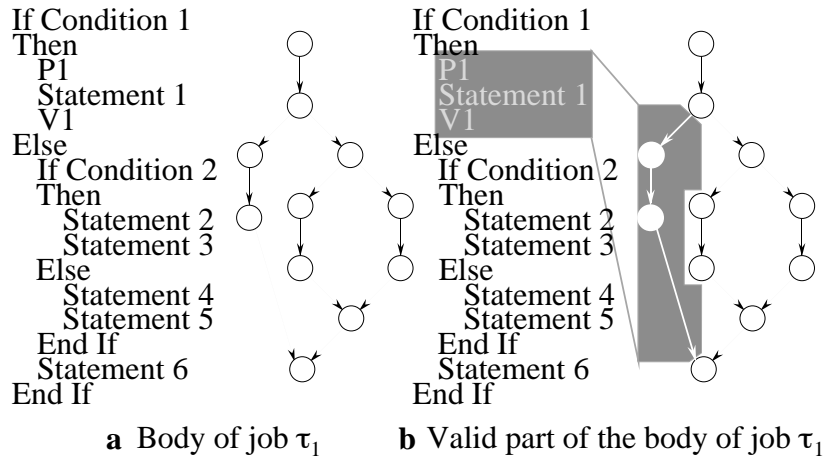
If Condition 1
Then
P1
Statement 1
V1
Else
If Condition 2
Then
Statement 2
Statement 3
Else
Statement 4
Statement 5
End If
Statement 6
End If

**a** Body of job $\tau_1$

If Condition 1
Then
P1
Statement 1
V1
Else
If Condition 2
Then
Statement 2
Statement 3
Else
Statement 4
Statement 5
End If
Statement 6
End If

**b** Valid part of the body of job $\tau_1$